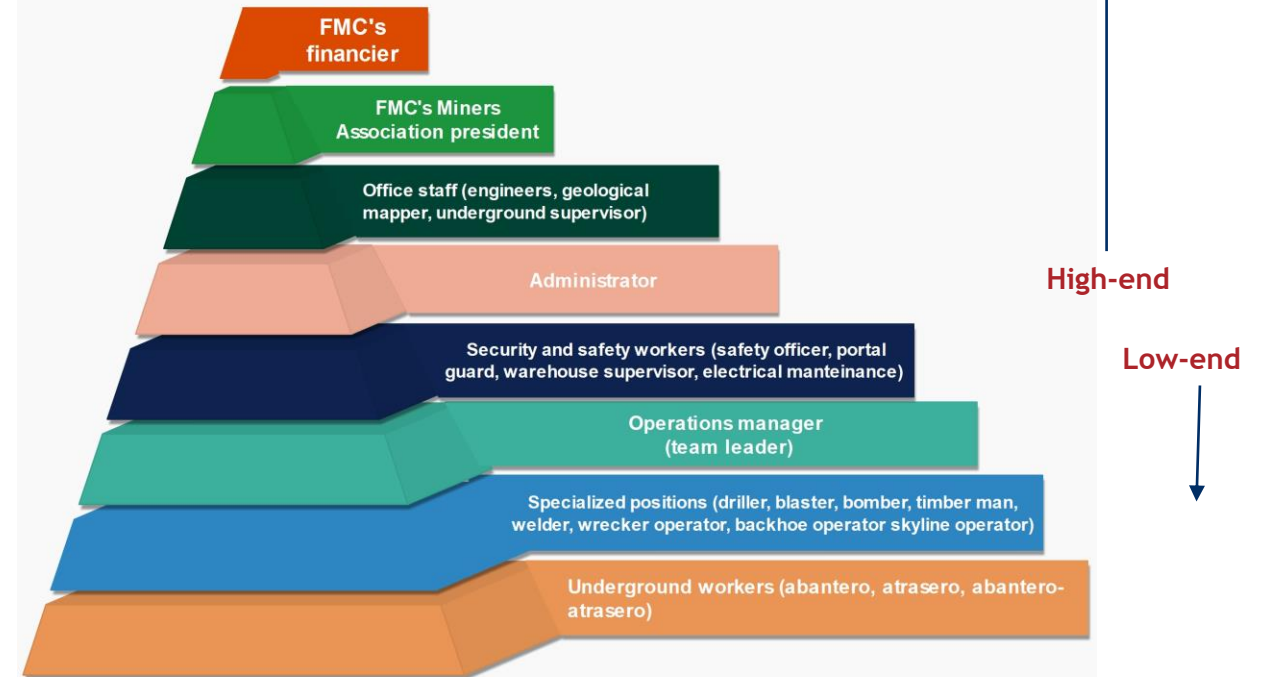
FMC's financier

FMC's Miners Association president

Office staff (engineers, geological mapper, underground supervisor)

Administrator

Security and safety workers (safety officer, portal guard, warehouse supervisor, electrical manteinance)

Operations manager (team leader)

Specialized positions (driller, blaster, bomber, timber man, welder, wrecker operator, backhoe operator skyline operator)

Underground workers (abantero, atrasero, abantero-atrasero)

High-end

Low-end